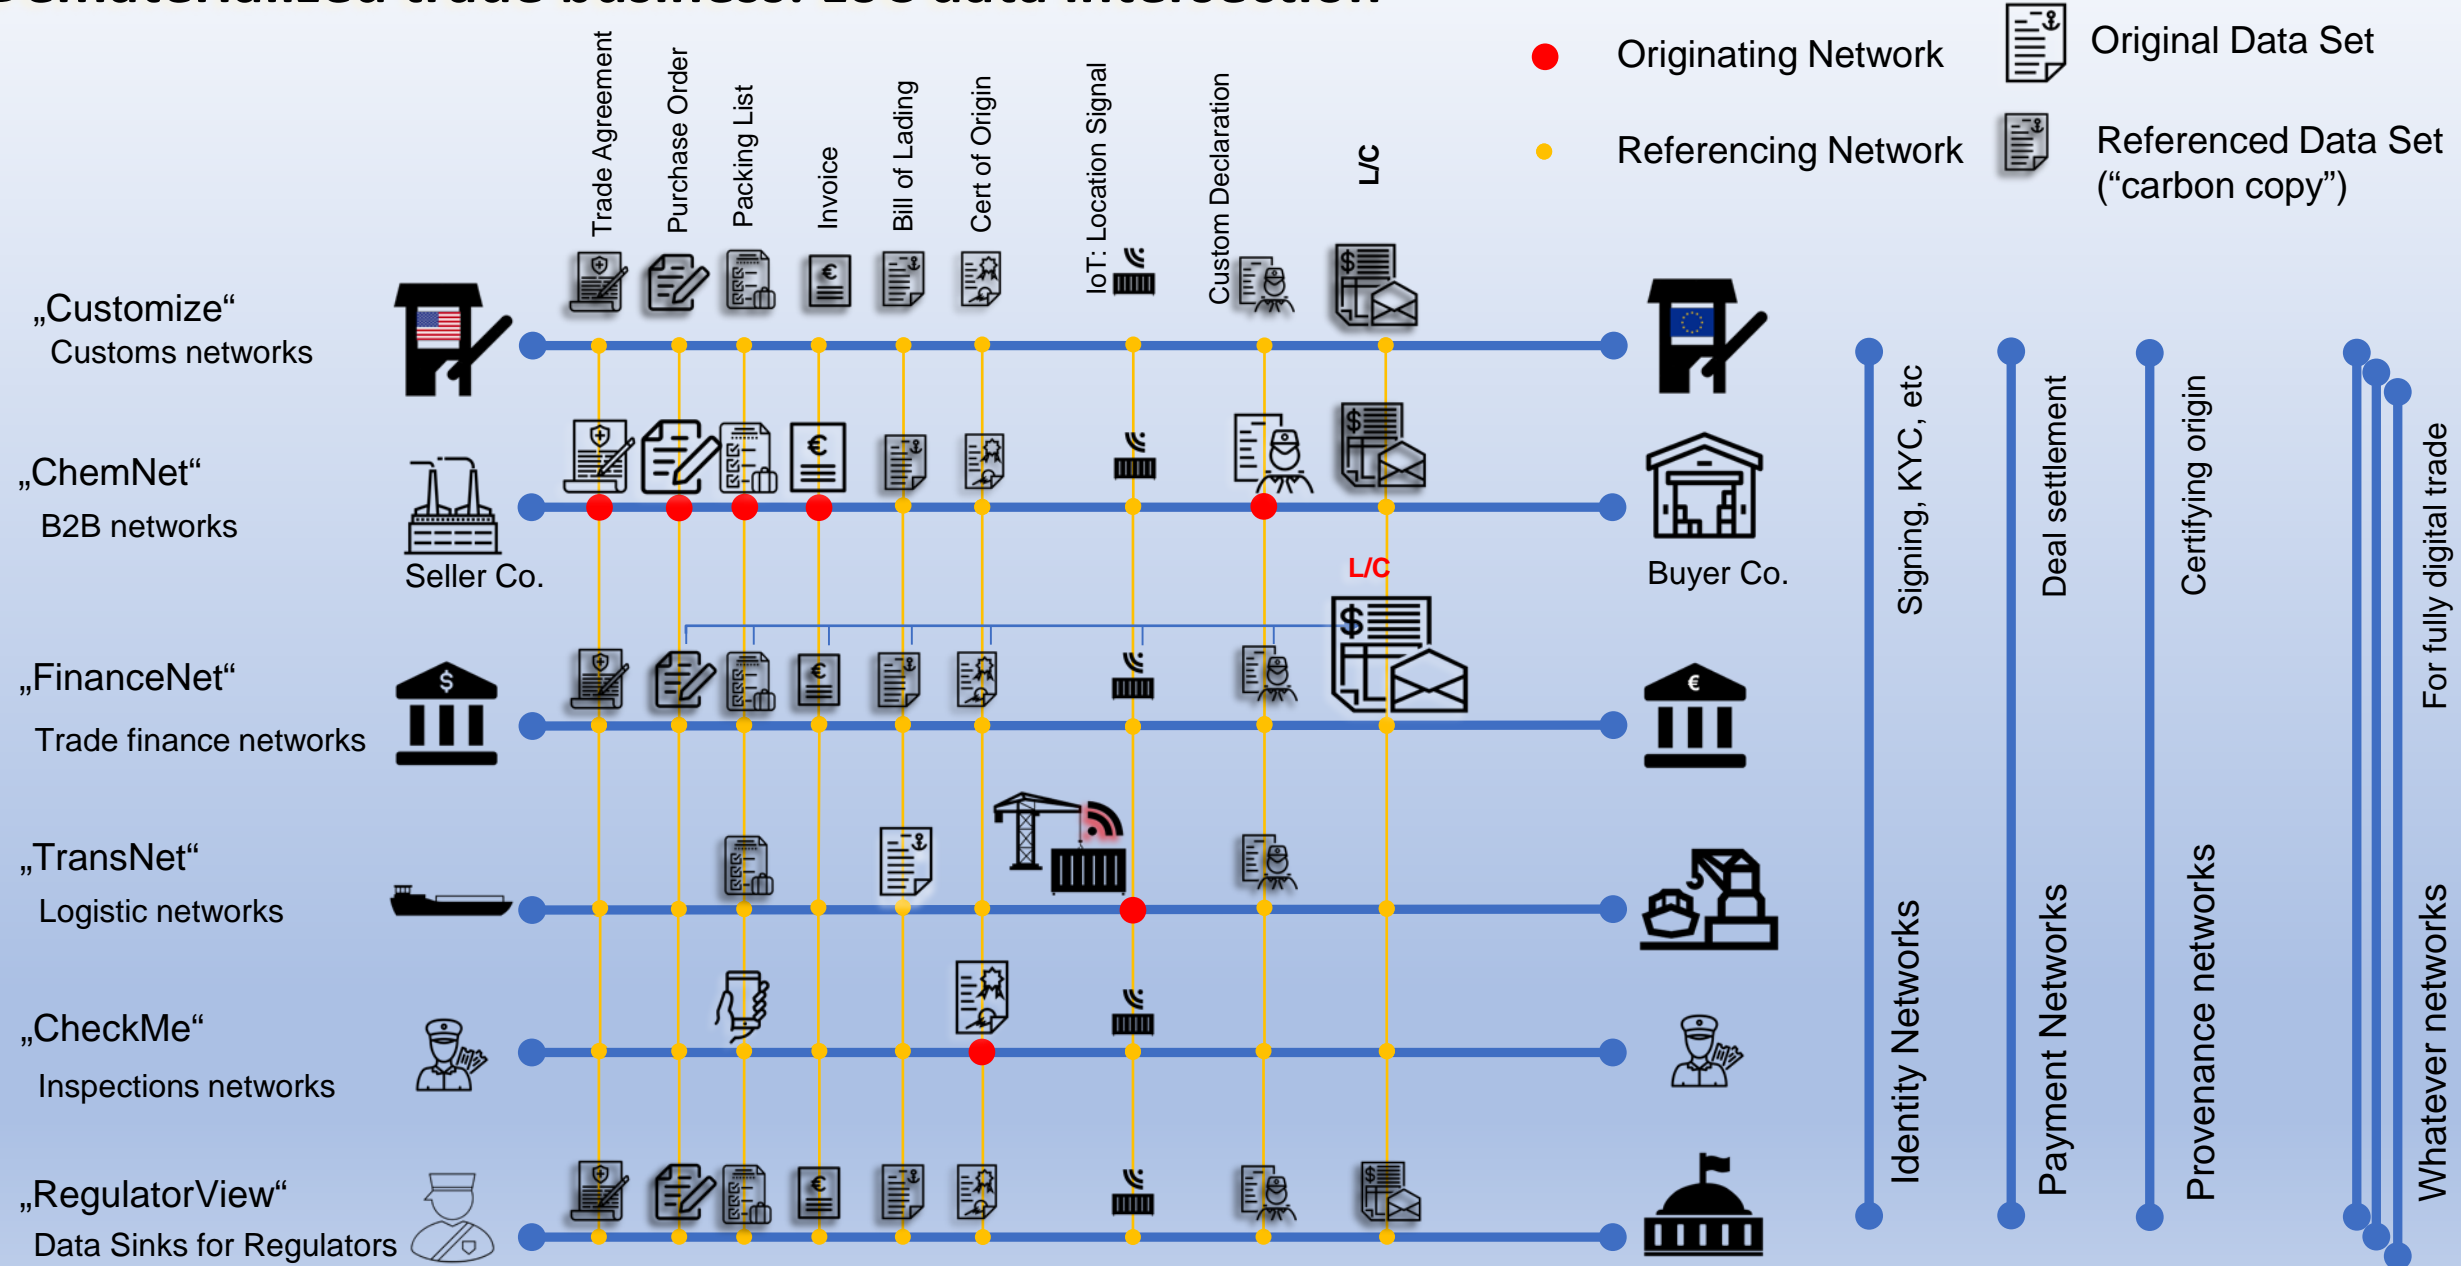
Trade Agreement
Purchase Order
Packing List
Invoice
Bill of Lading
Cert of Origin
IoT: Location Signal
Custom Declaration
L/C

Originating Network
Referencing Network

Original Data Set
Referenced Data Set
("carbon copy")

„Customize"
Customs networks

„ChemNet"
B2B networks

Seller Co.

Buyer Co.

L/C

„FinanceNet"
Trade finance networks

„TransNet"
Logistic networks

„CheckMe"
Inspections networks

„RegulatorView"
Data Sinks for Regulators

Signing, KYC, etc
Identity Networks

Deal settlement
Payment Networks

Certifying origin
Provenance networks

For fully digital trade
Whatever networks